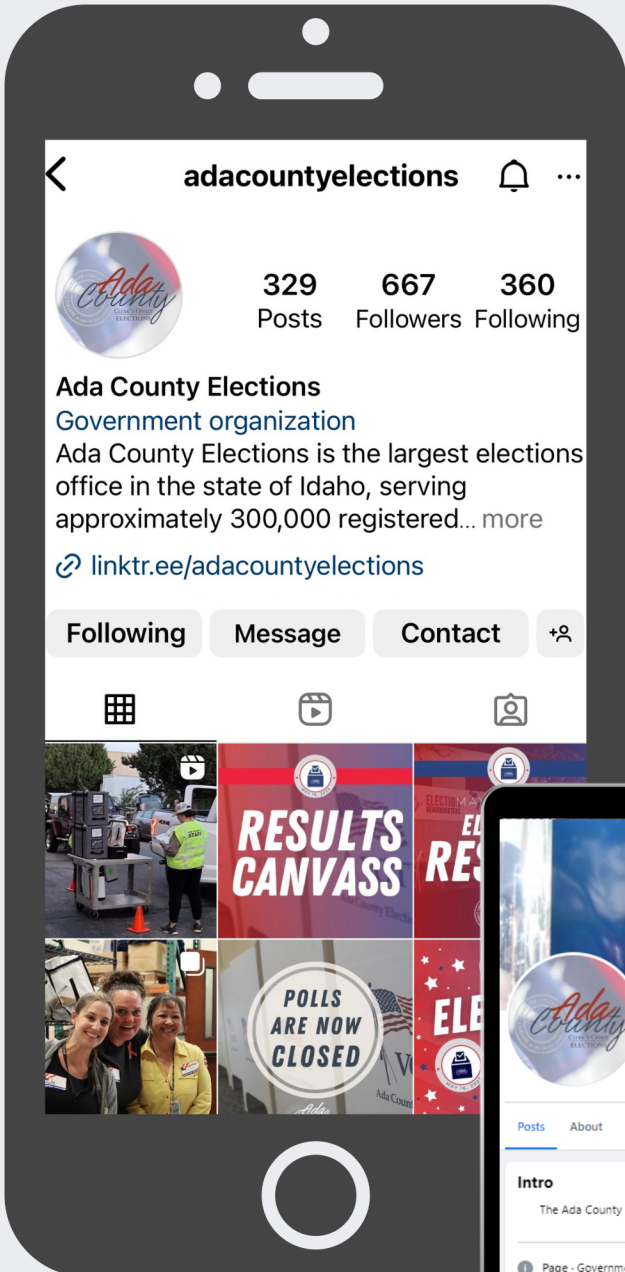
adacountyelections

Ada County

329 Posts
667 Followers
360 Following

Ada County Elections
Government organization
Ada County Elections is the largest elections office in the state of Idaho, serving approximately 300,000 registered... more

linktr.ee/adacountyelections

Following
Message
Contact

STAFF

RESULTS CANVASS

EL RES

POLLS ARE NOW CLOSED

ELE

Ada County

Posts About

Intro
The Ada County

Page · Governm